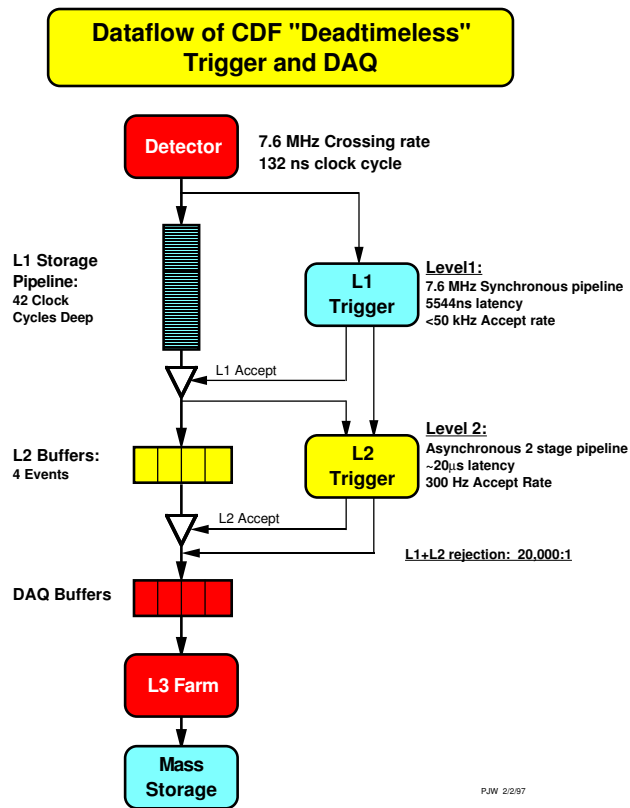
Dataflow of CDF "Deadtimeless" Trigger and DAQ

Detector

7.6 MHz Crossing rate
132 ns clock cycle

L1 Storage Pipeline:
42 Clock Cycles Deep

L1 Trigger

Level1:
7.6 MHz Synchronous pipeline
5544ns latency
<50 kHz Accept rate

L1 Accept

L2 Buffers:
4 Events

L2 Trigger

Level 2:
Asynchronous 2 stage pipeline
~20$\mu$s latency
300 Hz Accept Rate

L2 Accept

L1+L2 rejection: 20,000:1

DAQ Buffers

L3 Farm

Mass Storage

PJW 2/2/97